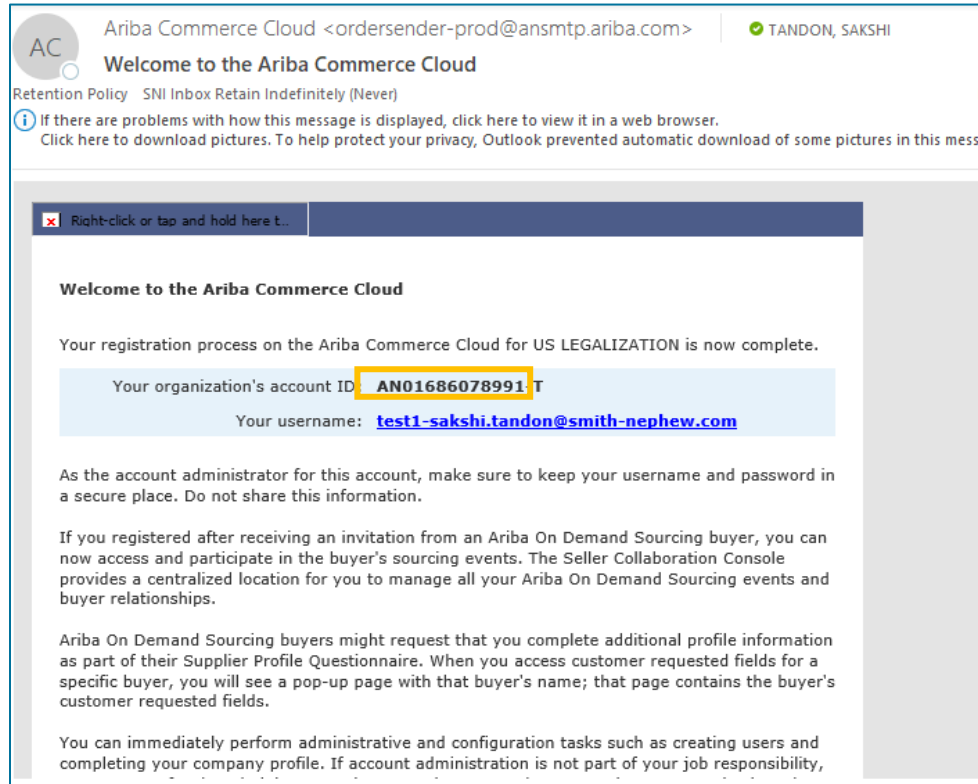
AC

Ariba Commerce Cloud <ordersender-prod@ansmtp.ariba.com>

TANDON, SAKSHI

Welcome to the Ariba Commerce Cloud

Retention Policy SNI Inbox Retain Indefinitely (Never)

If there are problems with how this message is displayed, click here to view it in a web browser.
Click here to download pictures. To help protect your privacy, Outlook prevented automatic download of some pictures in this mess

Right-click or tap and hold here t...

Welcome to the Ariba Commerce Cloud

Your registration process on the Ariba Commerce Cloud for US LEGALIZATION is now complete.

Your organization's account ID: AN01686078991-T

Your username: test1-sakshi.tandon@smith-nephew.com

As the account administrator for this account, make sure to keep your username and password in a secure place. Do not share this information.

If you registered after receiving an invitation from an Ariba On Demand Sourcing buyer, you can now access and participate in the buyer's sourcing events. The Seller Collaboration Console provides a centralized location for you to manage all your Ariba On Demand Sourcing events and buyer relationships.

Ariba On Demand Sourcing buyers might request that you complete additional profile information as part of their Supplier Profile Questionnaire. When you access customer requested fields for a specific buyer, you will see a pop-up page with that buyer's name; that page contains the buyer's customer requested fields.

You can immediately perform administrative and configuration tasks such as creating users and completing your company profile. If account administration is not part of your job responsibility, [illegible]